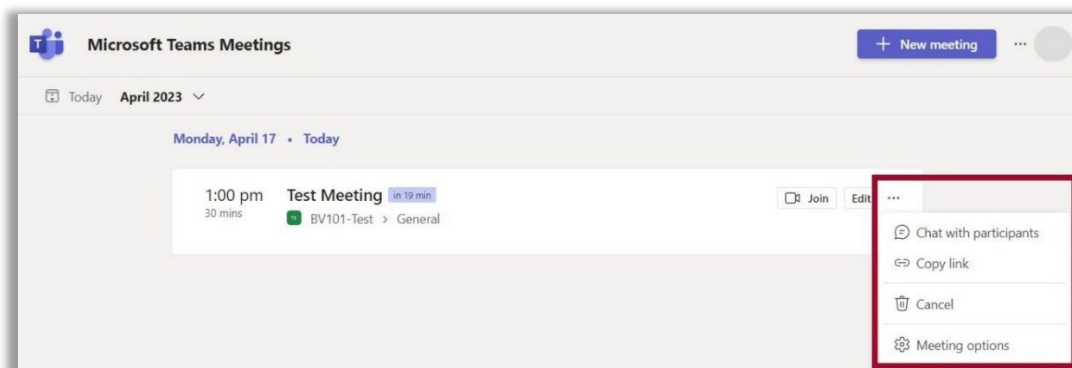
Microsoft Teams Meetings

+ New meeting ···

Today April 2023

Monday, April 17 • Today

1:00 pm
30 mins

Test Meeting in 19 min

BV101-Test > General

Join Edit ···

Chat with participants
Copy link
Cancel
Meeting options